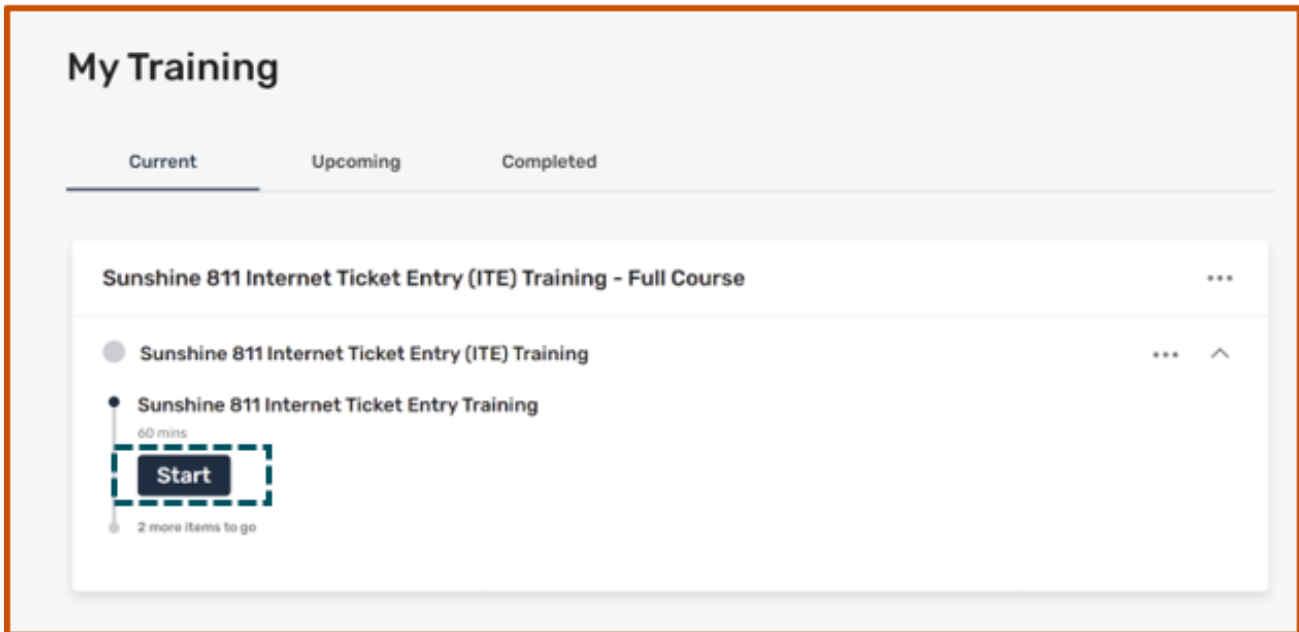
My Training

Current

Upcoming

Completed

Sunshine 811 Internet Ticket Entry (ITE) Training - Full Course

Sunshine 811 Internet Ticket Entry (ITE) Training

Sunshine 811 Internet Ticket Entry Training

60 mins

Start

2 more items to go